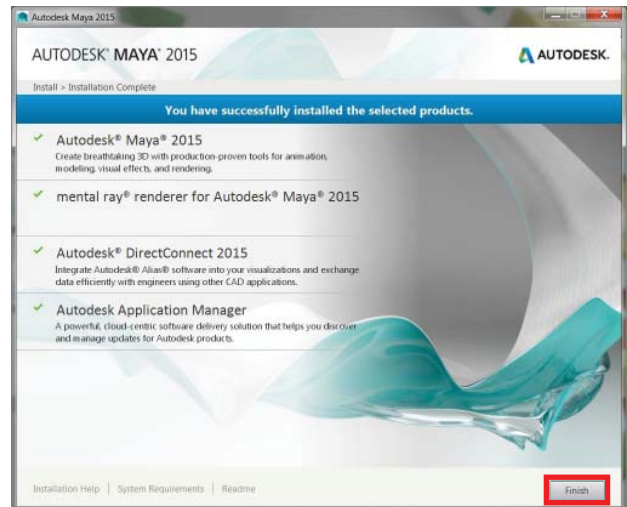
Autodesk Maya 2015

AUTODESK® MAYA® 2015

AUTODESK.

Install > Installation Complete

You have successfully installed the selected products.

✓ Autodesk® Maya® 2015
Create breathtaking 3D with production-proven tools for animation, modeling, visual effects, and rendering.

✓ mental ray® renderer for Autodesk® Maya® 2015

✓ Autodesk® DirectConnect 2015
Integrate Autodesk® Alias® software into your visualizations and exchange data efficiently with engineers using other CAD applications.

✓ Autodesk Application Manager
A powerful, cloud-centric software delivery solution that helps you discover and manage updates for Autodesk products.

Installation Help | System Requirements | Readme

Finish